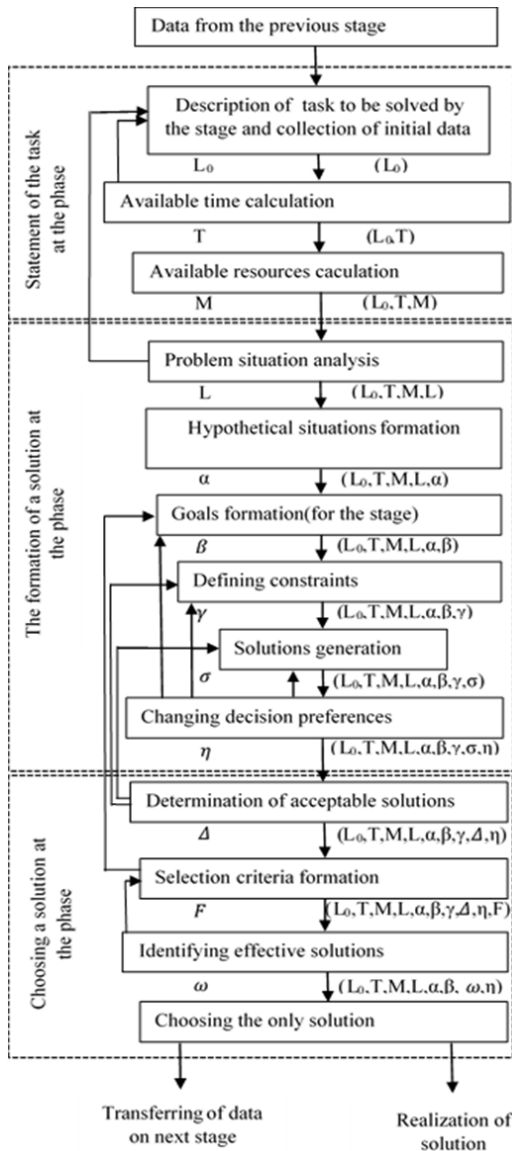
Data from the previous stage

Statement of the task at the phase

Description of task to be solved by the stage and collection of initial data

$L_0$ $(L_0)$

Available time calculation

T $(L_0,T)$

Available resources caculation

M $(L_0,T,M)$

The formation of a solution at the phase

Problem situation analysis

L $(L_0,T,M,L)$

Hypothetical situations formation

$\alpha$ $(L_0,T,M,L,\alpha)$

Goals formation(for the stage)

$\beta$ $(L_0,T,M,L,\alpha,\beta)$

Defining constraints

$\gamma$ $(L_0,T,M,L,\alpha,\beta,\gamma)$

Solutions generation

$\sigma$ $(L_0,T,M,L,\alpha,\beta,\gamma,\sigma)$

Changing decision preferences

$\eta$ $(L_0,T,M,L,\alpha,\beta,\gamma,\sigma,\eta)$

Choosing a solution at the phase

Determination of acceptable solutions

$\Delta$ $(L_0,T,M,L,\alpha,\beta,\gamma,\Delta,\eta)$

Selection criteria formation

$F$ $(L_0,T,M,L,\alpha,\beta,\gamma,\Delta,\eta,F)$

Identifying effective solutions

$\omega$ $(L_0,T,M,L,\alpha,\beta, \omega,\eta)$

Choosing the only solution

Transferring of data on next stage

Realization of solution